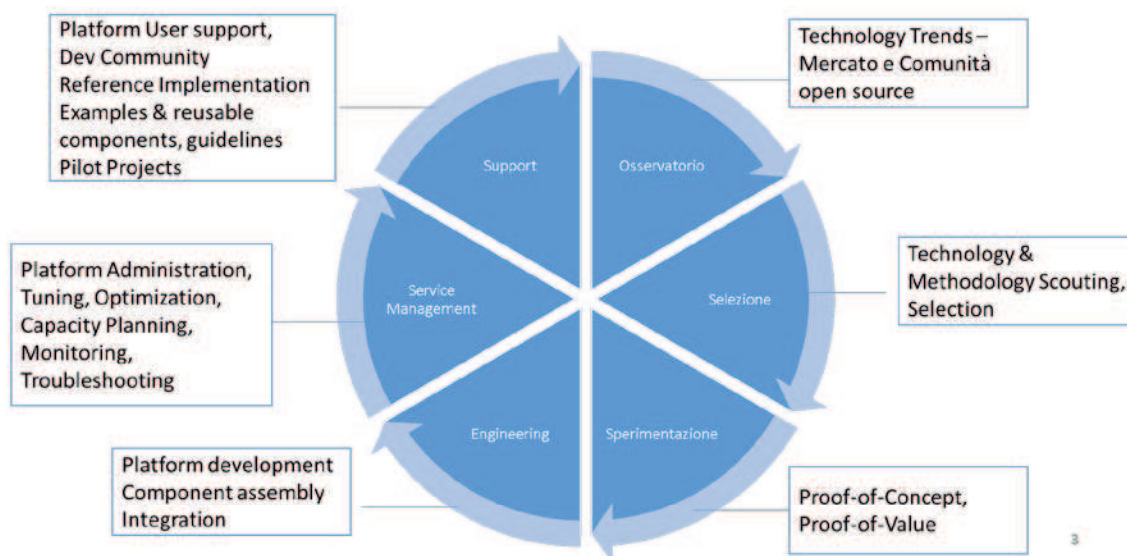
Platform User support, Dev Community Reference Implementation Examples & reusable components, guidelines Pilot Projects

Technology Trends – Mercato e Comunità open source

Support

Osservatorio

Service Management

Selezione

Engineering

Sperimentazione

Platform Administration, Tuning, Optimization, Capacity Planning, Monitoring, Troubleshooting

Technology & Methodology Scouting, Selection

Platform development Component assembly Integration

Proof-of-Concept, Proof-of-Value

3